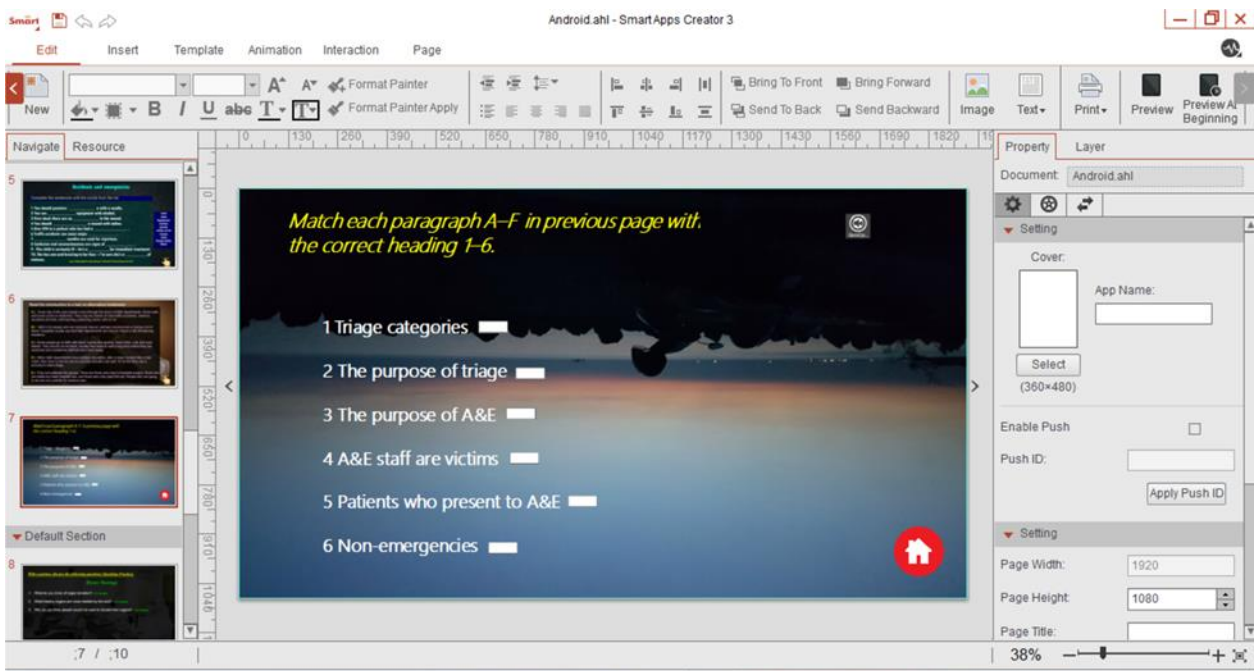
Smart

Android.ahl - SmartApps Creator 3

Edit Insert Template Animation Interaction Page

New

Format Painter

Format Painter Apply

Bring To Front Bring Forward

Send To Back Send Backward

Image Text Print Preview Preview At Beginning

Navigate Resource

5

6

7

Default Section

8

0 130 260 390 520 650 780 910 1040 1170 1300 1430 1560 1690 1820

Match each paragraph A–F in previous page with the correct heading 1–6.

1 Triage categories

2 The purpose of triage

3 The purpose of A&E

4 A&E staff are victims

5 Patients who present to A&E

6 Non-emergencies

Property Layer

Document: Android.ahl

Setting

Cover:

App Name:

Select

(360×480)

Enable Push

Push ID:

Apply Push ID

Setting

Page Width: 1920

Page Height: 1080

Page Title:

;7 / ;10

38%